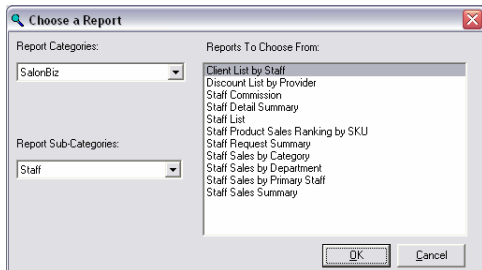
Choose a Report

Report Categories:

SalonBiz

Report Sub-Categories:

Staff

Reports To Choose From:

Client List by Staff
Discount List by Provider
Staff Commission
Staff Detail Summary
Staff List
Staff Product Sales Ranking by SKU
Staff Request Summary
Staff Sales by Category
Staff Sales by Department
Staff Sales by Primary Staff
Staff Sales Summary

OK

Cancel